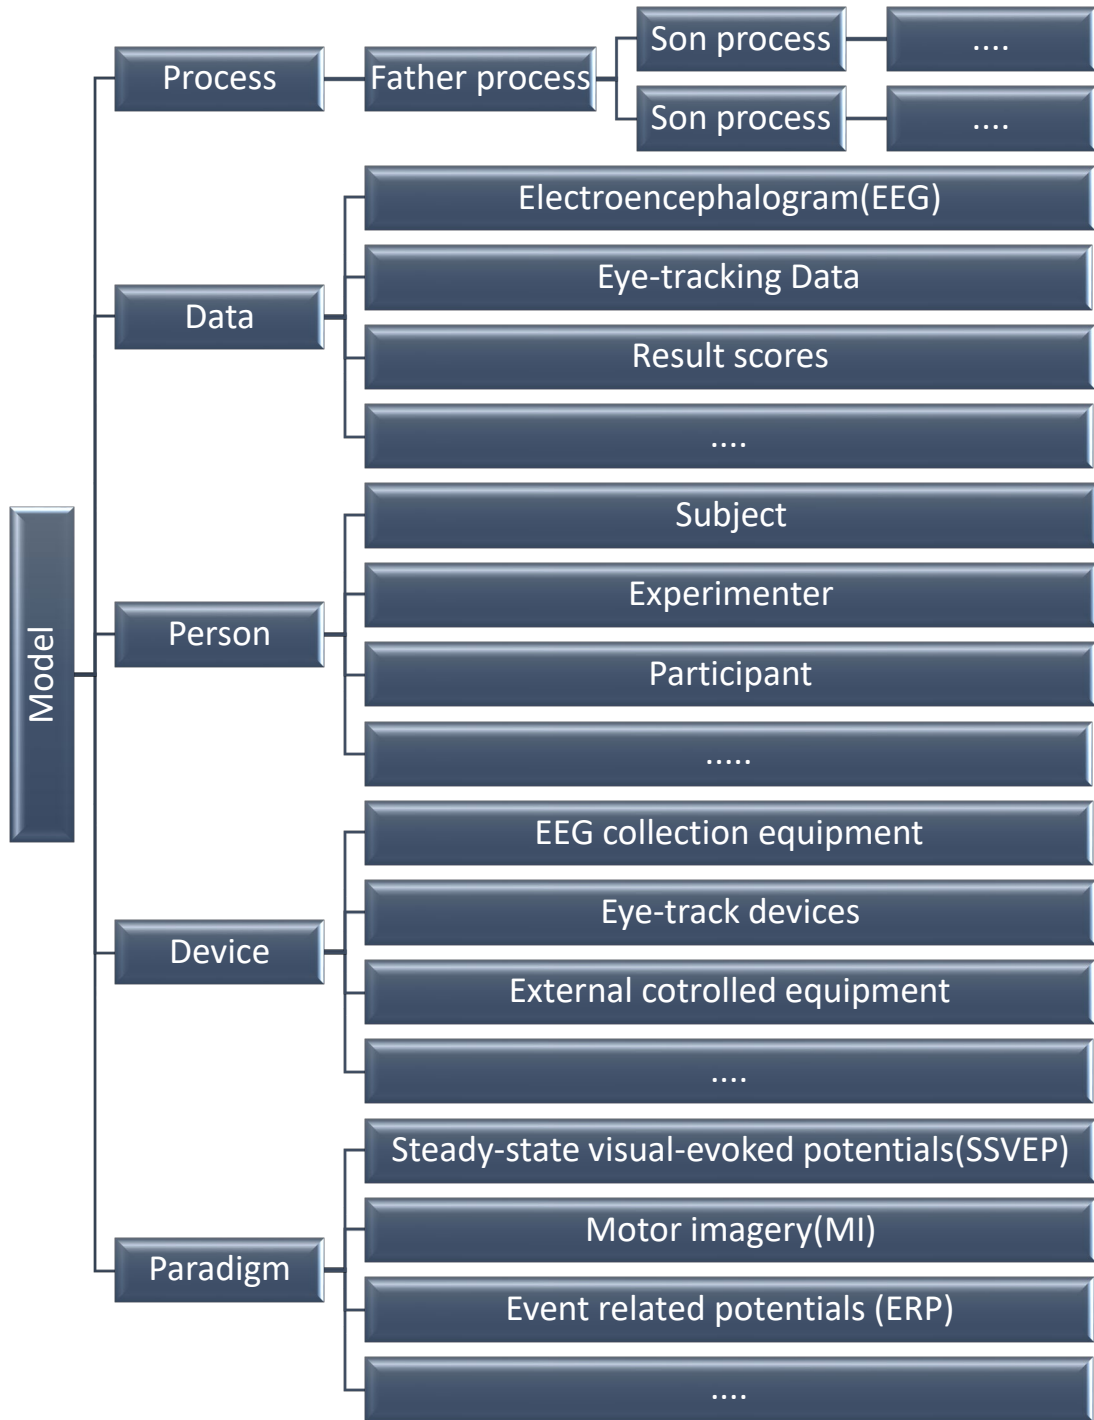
Model

Process

Father process

Son process

....

Son process

....

Data

Electroencephalogram(EEG)

Eye-tracking Data

Result scores

....

Person

Subject

Experimenter

Participant

.....

Device

EEG collection equipment

Eye-track devices

External cotrolled equipment

....

Paradigm

Steady-state visual-evoked potentials(SSVEP)

Motor imagery(MI)

Event related potentials (ERP)

....